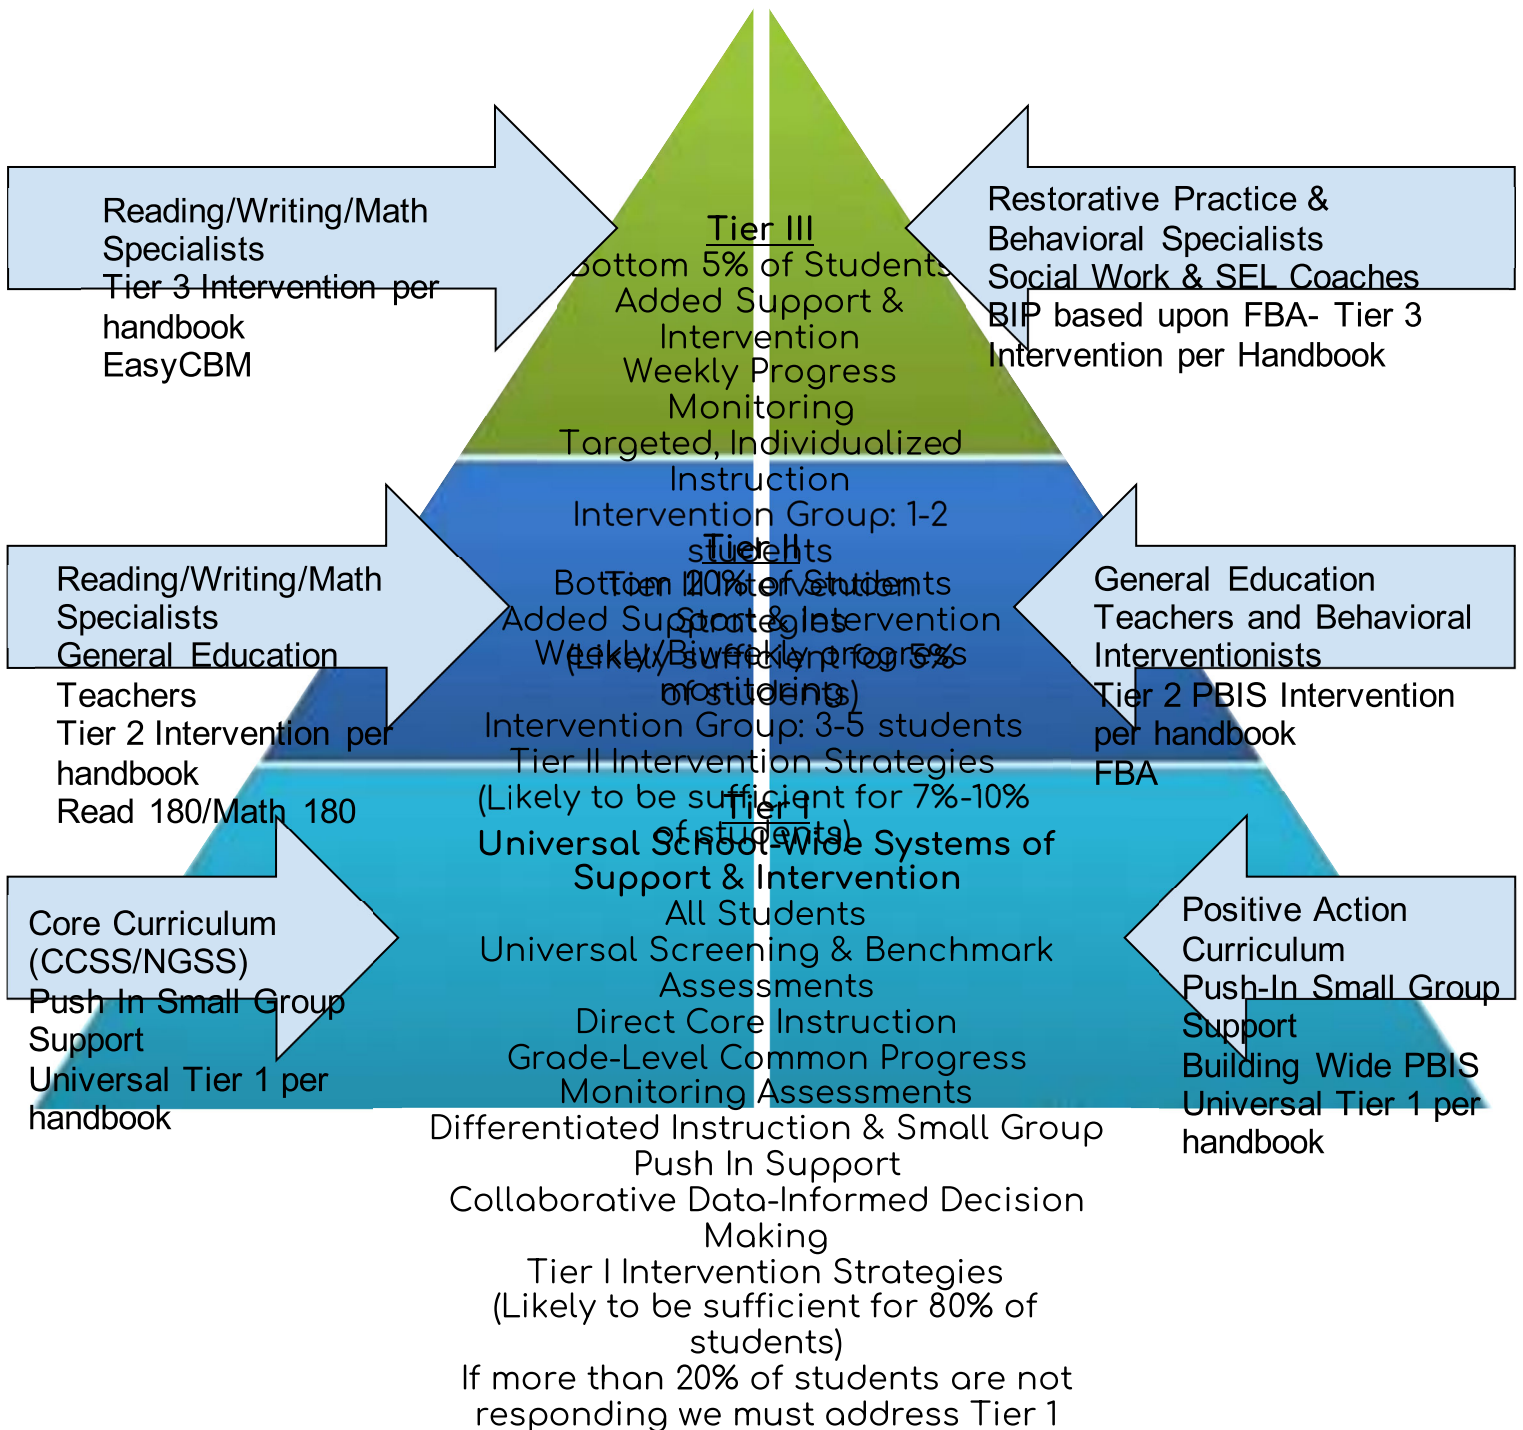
Reading/Writing/Math Specialists
Tier 3 Intervention per handbook
EasyCBM

Tier III
Bottom 5% of Students
Added Support & Intervention
Weekly Progress Monitoring
Targeted, Individualized Instruction
Intervention Group: 1-2 students
Tier III Intervention Strategies
(Likely sufficient for 5% of students)

Restorative Practice & Behavioral Specialists
Social Work & SEL Coaches
BIP based upon FBA- Tier 3 Intervention per Handbook

Reading/Writing/Math Specialists
General Education Teachers
Tier 2 Intervention per handbook
Read 180/Math 180

Tier II
Bottom 20% of Students
Added Support & Intervention
Weekly/Biweekly progress monitoring
Intervention Group: 3-5 students
Tier II Intervention Strategies
(Likely to be sufficient for 7%-10% of students)

General Education Teachers and Behavioral Interventionists
Tier 2 PBIS Intervention per handbook
FBA

Core Curriculum (CCSS/NGSS)
Push In Small Group Support
Universal Tier 1 per handbook

Tier I
Universal School-Wide Systems of Support & Intervention
All Students
Universal Screening & Benchmark Assessments
Direct Core Instruction
Grade-Level Common Progress Monitoring Assessments
Differentiated Instruction & Small Group Push In Support
Collaborative Data-Informed Decision Making
Tier I Intervention Strategies
(Likely to be sufficient for 80% of students)
If more than 20% of students are not responding we must address Tier 1

Positive Action Curriculum
Push-In Small Group Support
Building Wide PBIS
Universal Tier 1 per handbook